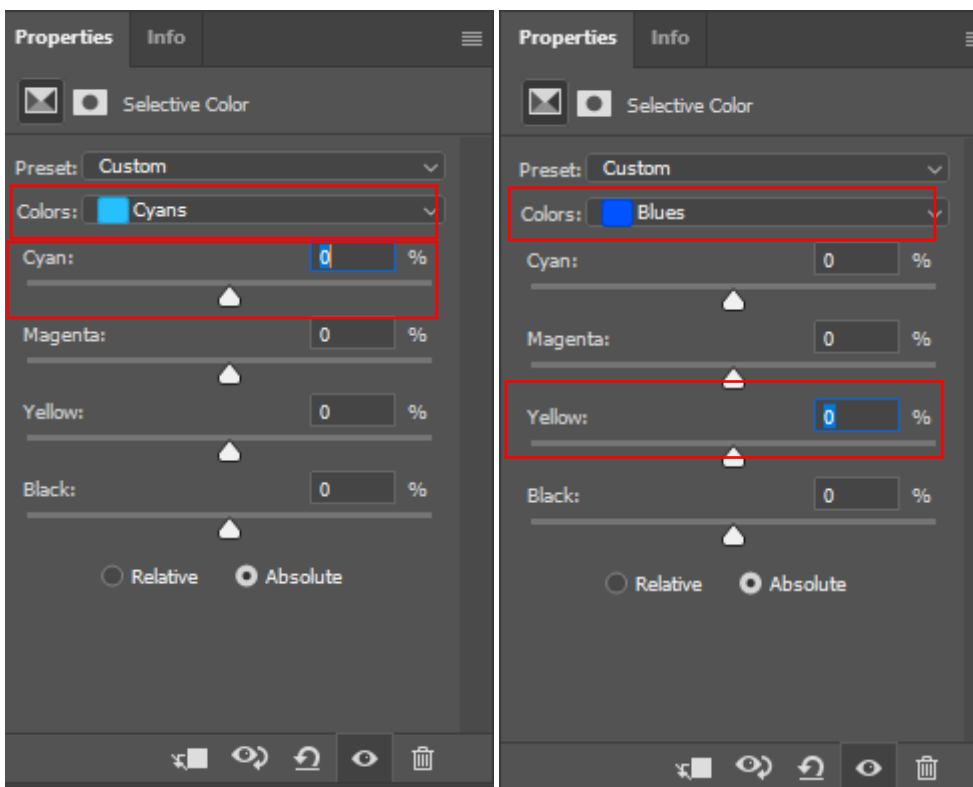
Properties Info

Selective Color

Preset: Custom

Colors: Cyans

Cyan: 0 %

Magenta: 0 %

Yellow: 0 %

Black: 0 %

Relative Absolute

Properties Info

Selective Color

Preset: Custom

Colors: Blues

Cyan: 0 %

Magenta: 0 %

Yellow: 0 %

Black: 0 %

Relative Absolute